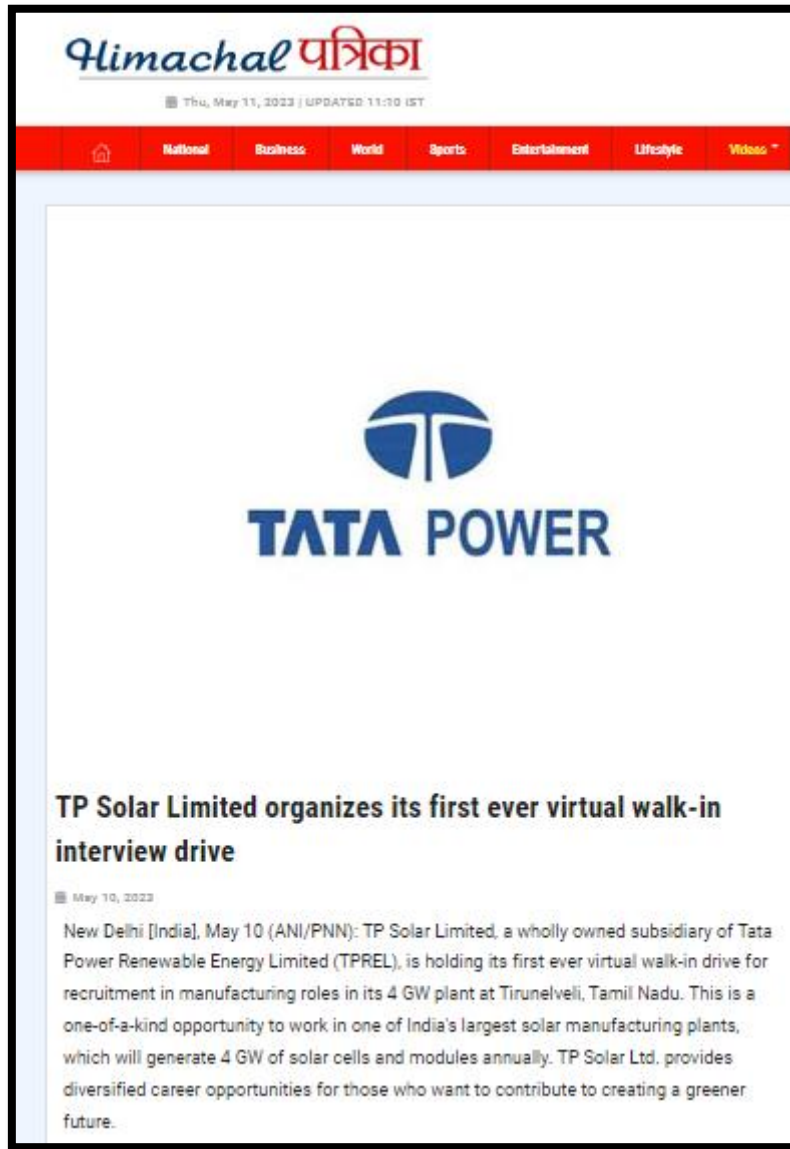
Himachal पत्रिका

Thu, May 11, 2023 | UPDATED 11:10 IST

National Business World Sports Entertainment Lifestyle Videos

TATA POWER

TP Solar Limited organizes its first ever virtual walk-in interview drive

May 10, 2023

New Delhi [India], May 10 (ANI/PNN): TP Solar Limited, a wholly owned subsidiary of Tata Power Renewable Energy Limited (TPREL), is holding its first ever virtual walk-in drive for recruitment in manufacturing roles in its 4 GW plant at Tirunelveli, Tamil Nadu. This is a one-of-a-kind opportunity to work in one of India's largest solar manufacturing plants, which will generate 4 GW of solar cells and modules annually. TP Solar Ltd. provides diversified career opportunities for those who want to contribute to creating a greener future.